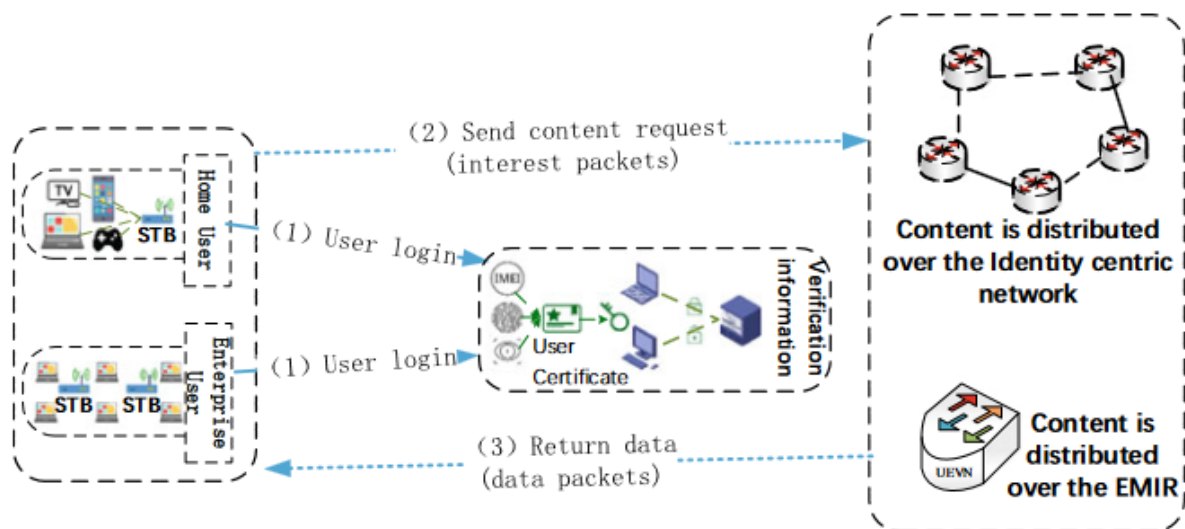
(2) Send content request (interest packets)

TV

STB

Home User

(1) User login

IMEI

User Certificate

Verification information

Enterprise User

STB STB

(1) User login

Content is distributed over the Identity centric network

UEVN

Content is distributed over the EMIR

(3) Return data (data packets)